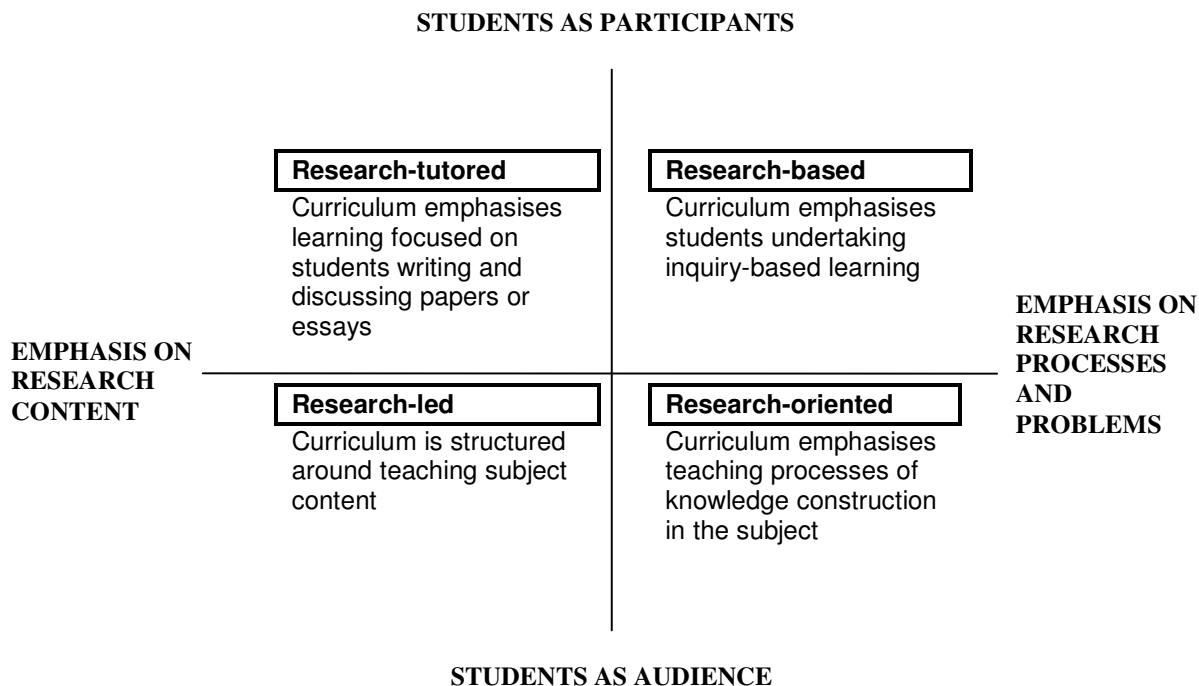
STUDENTS AS PARTICIPANTS

Research-tutored
Curriculum emphasises learning focused on students writing and discussing papers or essays

Research-based
Curriculum emphasises students undertaking inquiry-based learning

EMPHASIS ON RESEARCH CONTENT

EMPHASIS ON RESEARCH PROCESSES AND PROBLEMS

Research-led
Curriculum is structured around teaching subject content

Research-oriented
Curriculum emphasises teaching processes of knowledge construction in the subject

STUDENTS AS AUDIENCE